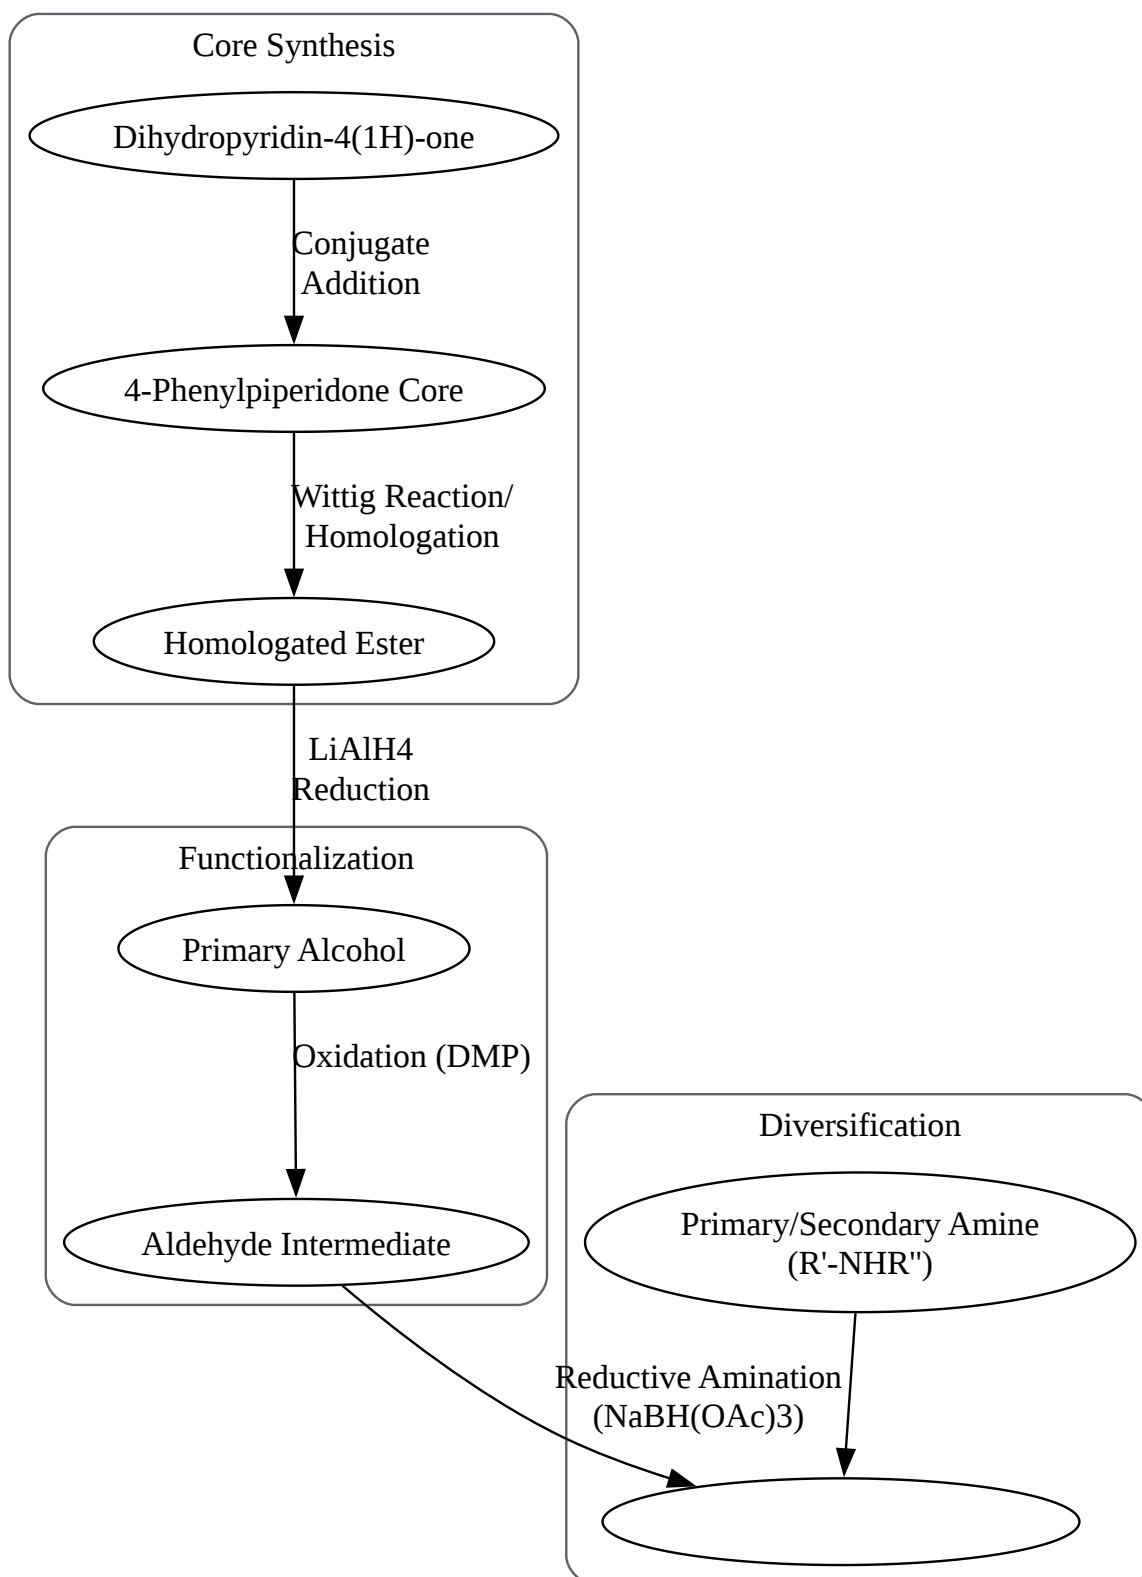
Core Synthesis

Dihydropyridin-4(1H)-one

Conjugate Addition

4-Phenylpiperidone Core

Wittig Reaction/ Homologation

Homologated Ester

LiAlH4 Reduction

Functionalization

Primary Alcohol

Oxidation (DMP)

Aldehyde Intermediate

Diversification

Primary/Secondary Amine (R'-NHR")

Reductive Amination (NaBH(OAc)3)